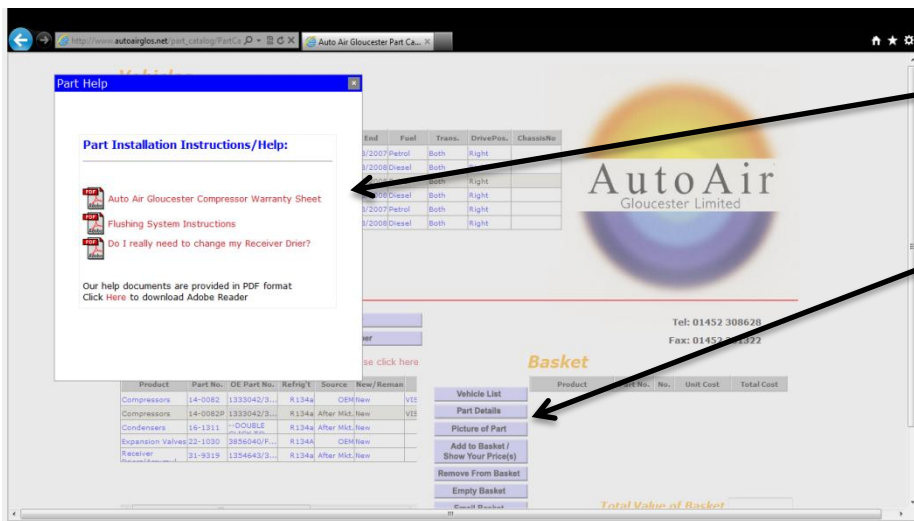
http://www.autoairglos.net/part_catalog/PartCa
Auto Air Gloucester Part Ca...

Part Help

Part Installation Instructions/Help:

Auto Air Gloucester Compressor Warranty Sheet
Flushing System Instructions
Do I really need to change my Receiver Drier?

Our help documents are provided in PDF format
Click Here to download Adobe Reader

| End | Fuel | Trans. | DrivePos. | ChassisNo |
|---|---|---|---|---|
| 3/2007 | Petrol | Both | Right | |
| 3/2008 | Diesel | Both | Right | |
| | | Both | Right | |
| | Diesel | Both | Right | |
| 3/2007 | Petrol | Both | Right | |
| 3/2008 | Diesel | Both | Right | |

AutoAir
Gloucester Limited

Tel: 01452 308628
Fax: 01452 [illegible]322

se click here

Basket

| Product | Part No. | OE Part No. | Refrig't | Source | New/Reman | |
|---|---|---|---|---|---|---|
| Compressors | 14-0082 | 1333042/3... | R134a | OEM | New | VIS |
| Compressors | 14-0082P | 1333042/3... | R134a | After Mkt. | New | VIS |
| Condensers | 16-1311 | DOUBLE | R134a | After Mkt. | New | |
| Expansion Valves | 22-1030 | 3856040/F... | R134A | OEM | New | |
| Receiver | 31-9319 | 1354643/3... | R134a | After Mkt. | New | |

Vehicle List
Part Details
Picture of Part
Add to Basket / Show Your Price(s)
Remove From Basket
Empty Basket

| Product | Part No. | No. | Unit Cost | Total Cost |
|---|---|---|---|---|

Total Value of Basket